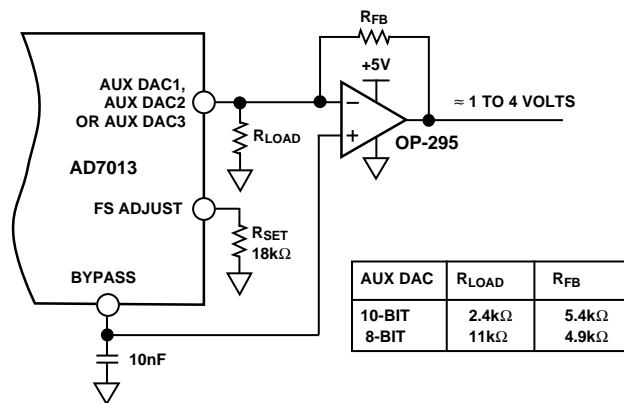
$R_{FB}$

+5V

AUX DAC1, AUX DAC2 OR AUX DAC3

$\approx$ 1 TO 4 VOLTS

$R_{LOAD}$

OP-295

AD7013

FS ADJUST

$R_{SET}$ 18k$\Omega$

BYPASS

10nF

| AUX DAC | $R_{LOAD}$ | $R_{FB}$ |
|---|---|---|
| 10-BIT | 2.4k$\Omega$ | 5.4k$\Omega$ |
| 8-BIT | 11k$\Omega$ | 4.9k$\Omega$ |